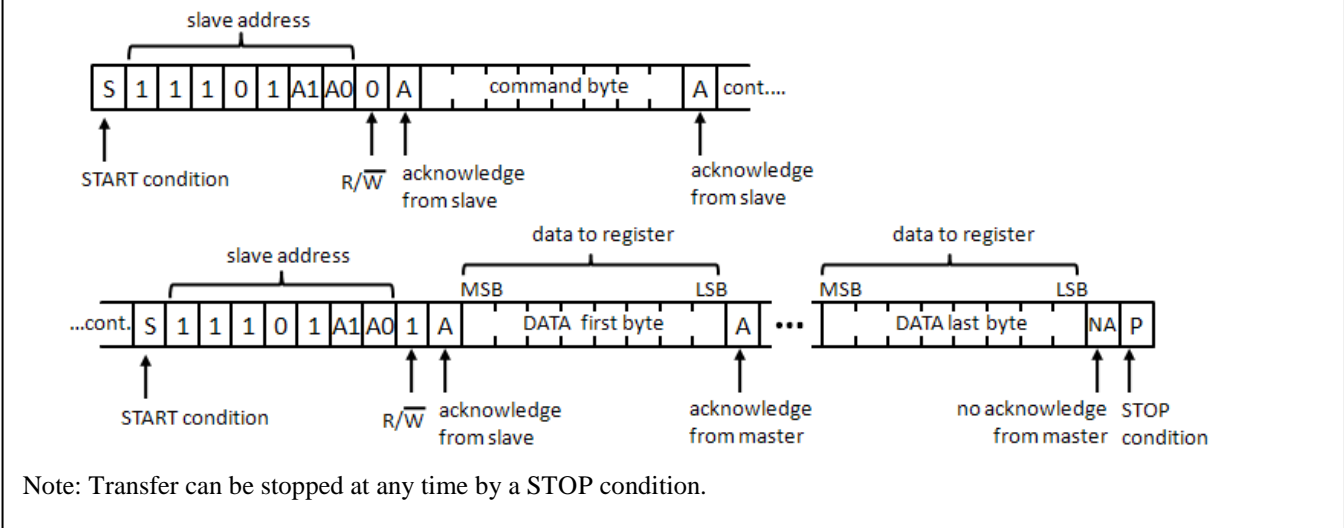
slave address

S 1 1 1 0 1 A1 A0 0 A command byte A cont....

START condition

$R/\overline{W}$

acknowledge from slave

acknowledge from slave

slave address

data to register

MSB LSB

data to register

MSB LSB

...cont. S 1 1 1 0 1 A1 A0 1 A DATA first byte A ••• DATA last byte NA P

START condition

$R/\overline{W}$

acknowledge from slave

acknowledge from master

no acknowledge from master

STOP condition

Note: Transfer can be stopped at any time by a STOP condition.